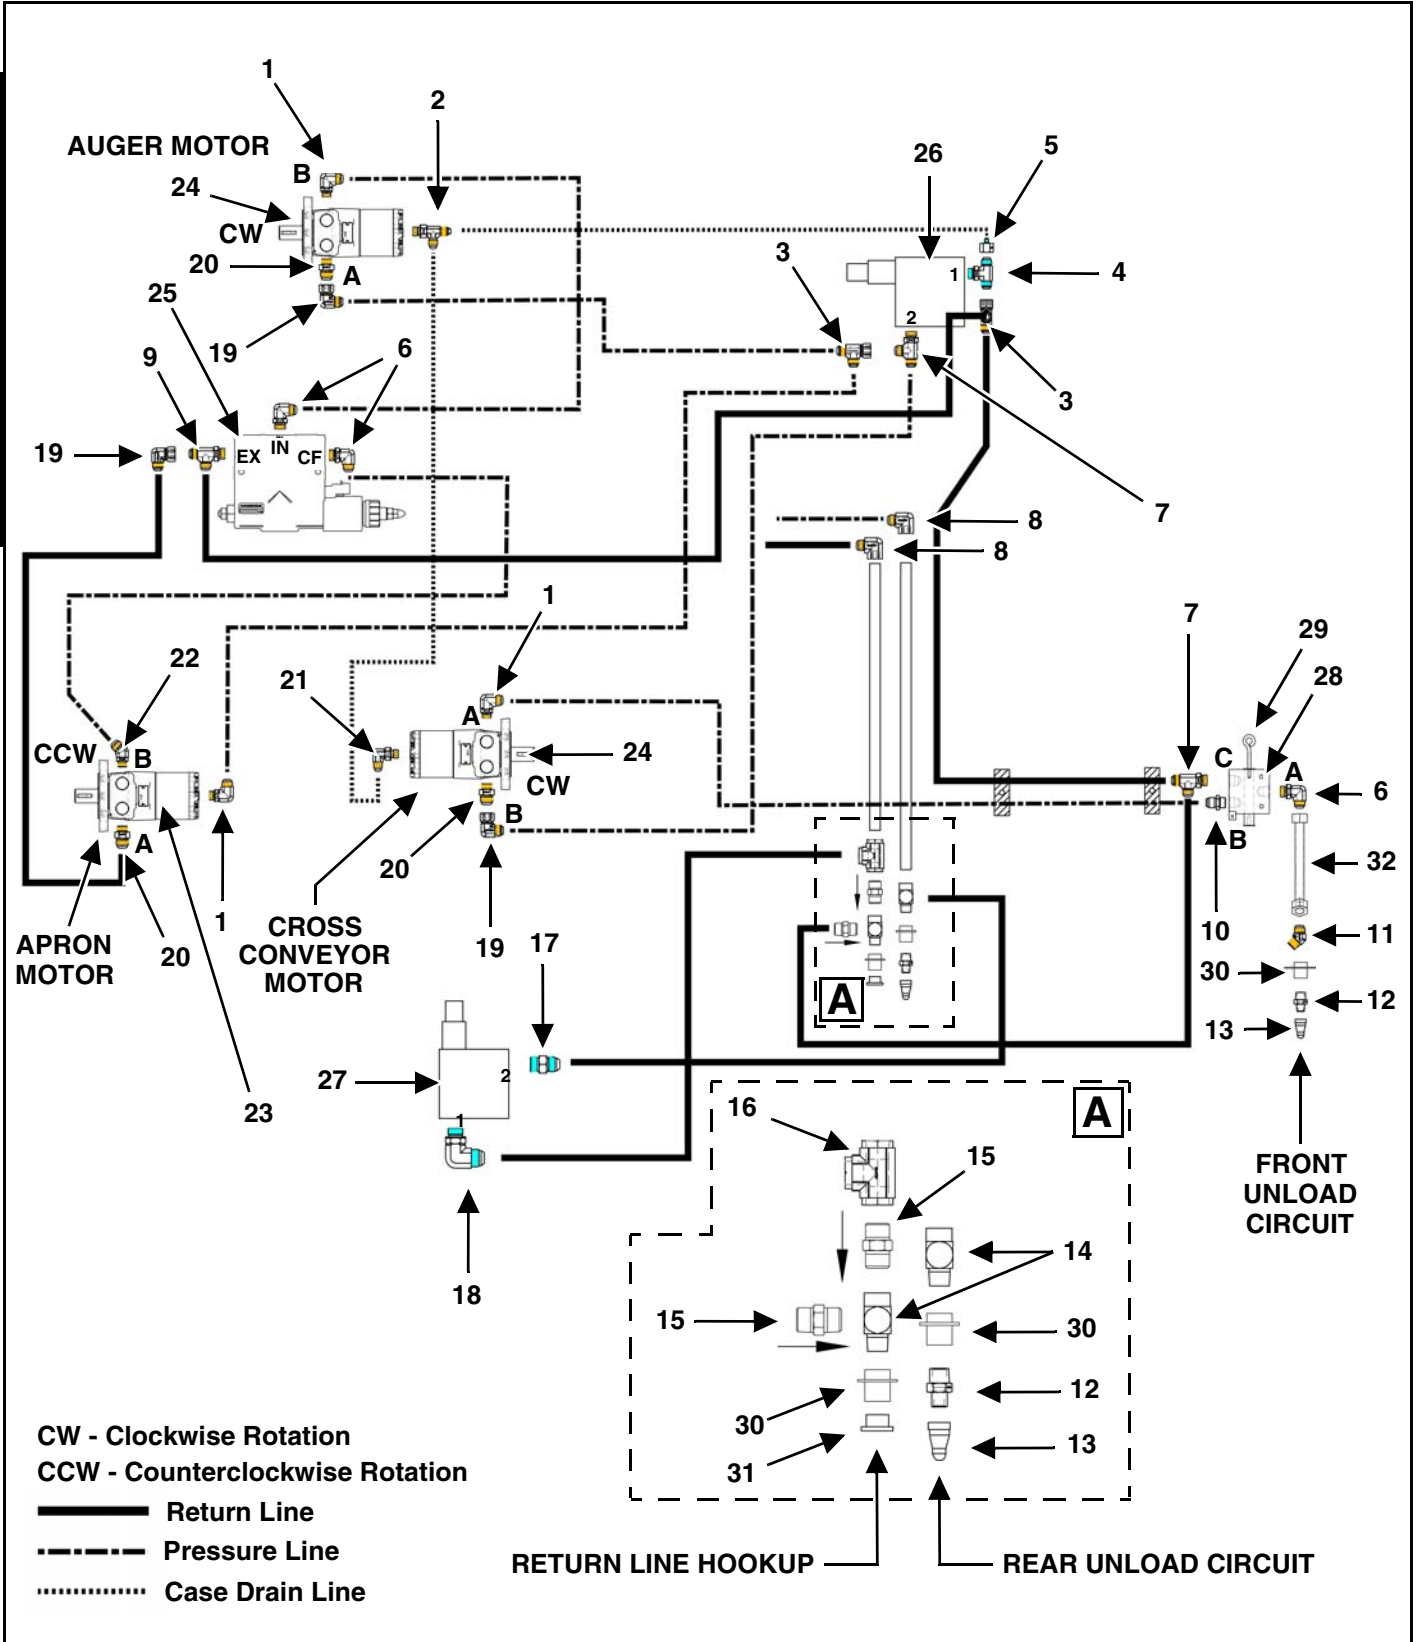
AUGER MOTOR
1
2
B
24
CW
20
A
19
25
9
19
6
6
EX
IN
CF
26
5
1
4
3
2
3
7
8
8
1
22
CCW
B
A
APRON MOTOR
20
1
23
21
A
24
CW
20
B
19
CROSS CONVEYOR MOTOR
7
29
28
C
A
6
B
10
32
11
30
12
13
FRONT UNLOAD CIRCUIT
A
17
27
2
1
18
A
16
15
14
15
30
12
30
13
31
RETURN LINE HOOKUP
REAR UNLOAD CIRCUIT
CW - Clockwise Rotation
CCW - Counterclockwise Rotation
Return Line
Pressure Line
Case Drain Line